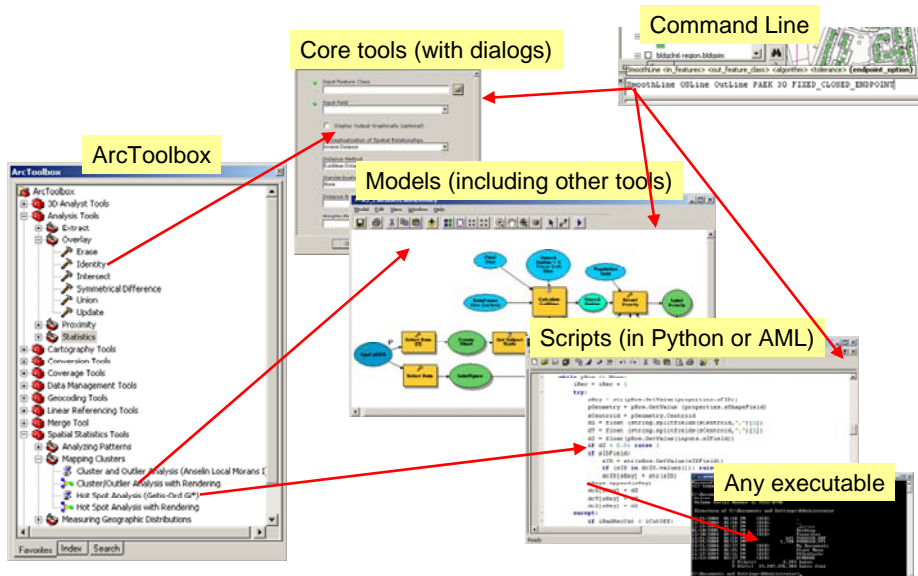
Command Line

Core tools (with dialogs)

ArcToolbox

Models (including other tools)

Scripts (in Python or AML)

Any executable

ArcToolbox
ArcToolbox
3D Analyst Tools
Analysis Tools
Extract
Overlay
Erase
Identity
Intersect
Symmetrical Difference
Union
Update
Proximity
Statistics
Cartography Tools
Conversion Tools
Coverage Tools
Data Management Tools
Geocoding Tools
Linear Referencing Tools
Merge Tool
Spatial Statistics Tools
Analyzing Patterns
Mapping Clusters
Cluster and Outlier Analysis (Anselin Local Morans I
Cluster/Outlier Analysis with Rendering
Hot Spot Analysis (Getis-Ord Gi*)
Hot Spot Analysis with Rendering
Measuring Geographic Distributions
Favorites | Index | Search

Input Feature Class
Input Field
Display Output Graphically (optional)
Conceptualization of Spatial Relationships
Inverse Distance
Distance Method
Euclidean Distance
Standardization
None
Distance Band
Weights M

SmoothLine <in_features> <out_feature_class> <algorithm> <tolerance> {endpoint_option}
SmoothLine OSLine OutLine PAEK 30 FIXED_CLOSED_ENDPOINT

Model Edit View Window Help
Input pDEM
Select Data
Select Data
Calculate Location
Select Data
Intersect

iRec = iRec + 1
try:
sKey = str(pRow.GetValue(properties.sFID))
pGeometry = pRow.GetValue (properties.sShapeField)
pCentroid = pGeometry.Centroid
if sIDField:
except:
Ready